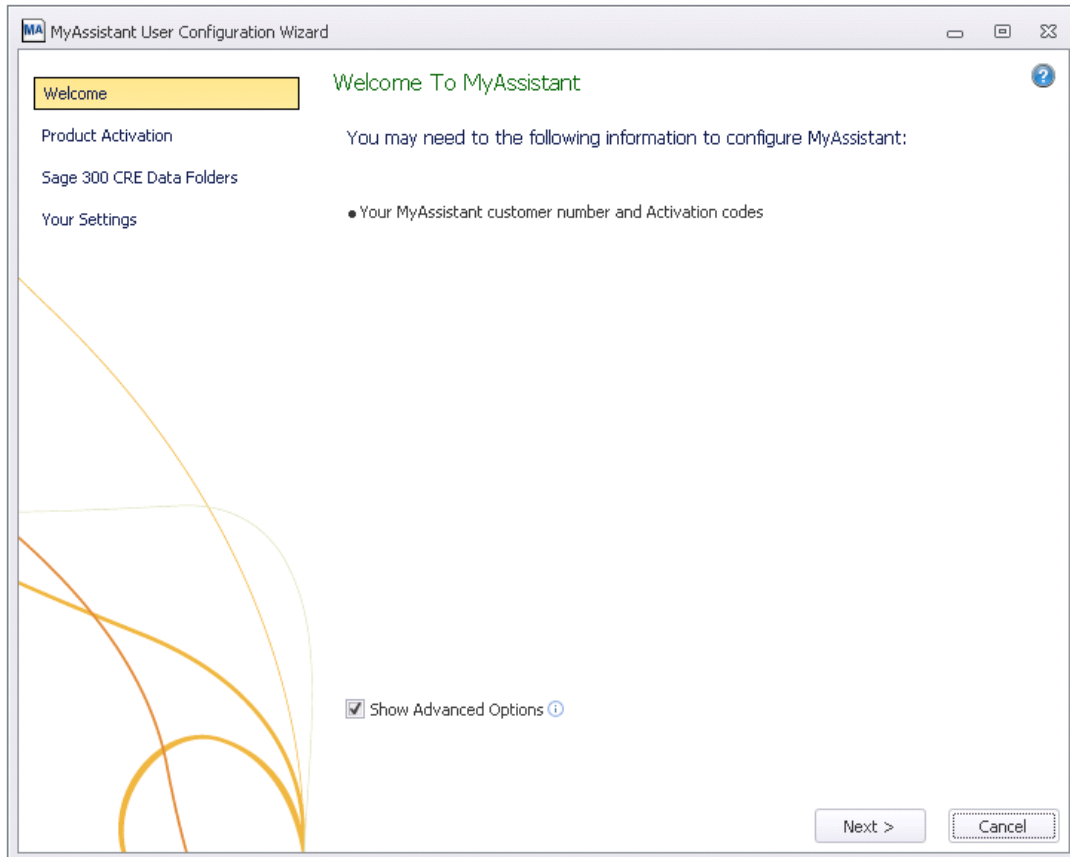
MA MyAssistant User Configuration Wizard

Welcome

Product Activation

Sage 300 CRE Data Folders

Your Settings

Welcome To MyAssistant

You may need to the following information to configure MyAssistant:

• Your MyAssistant customer number and Activation codes

Show Advanced Options

Next >

Cancel